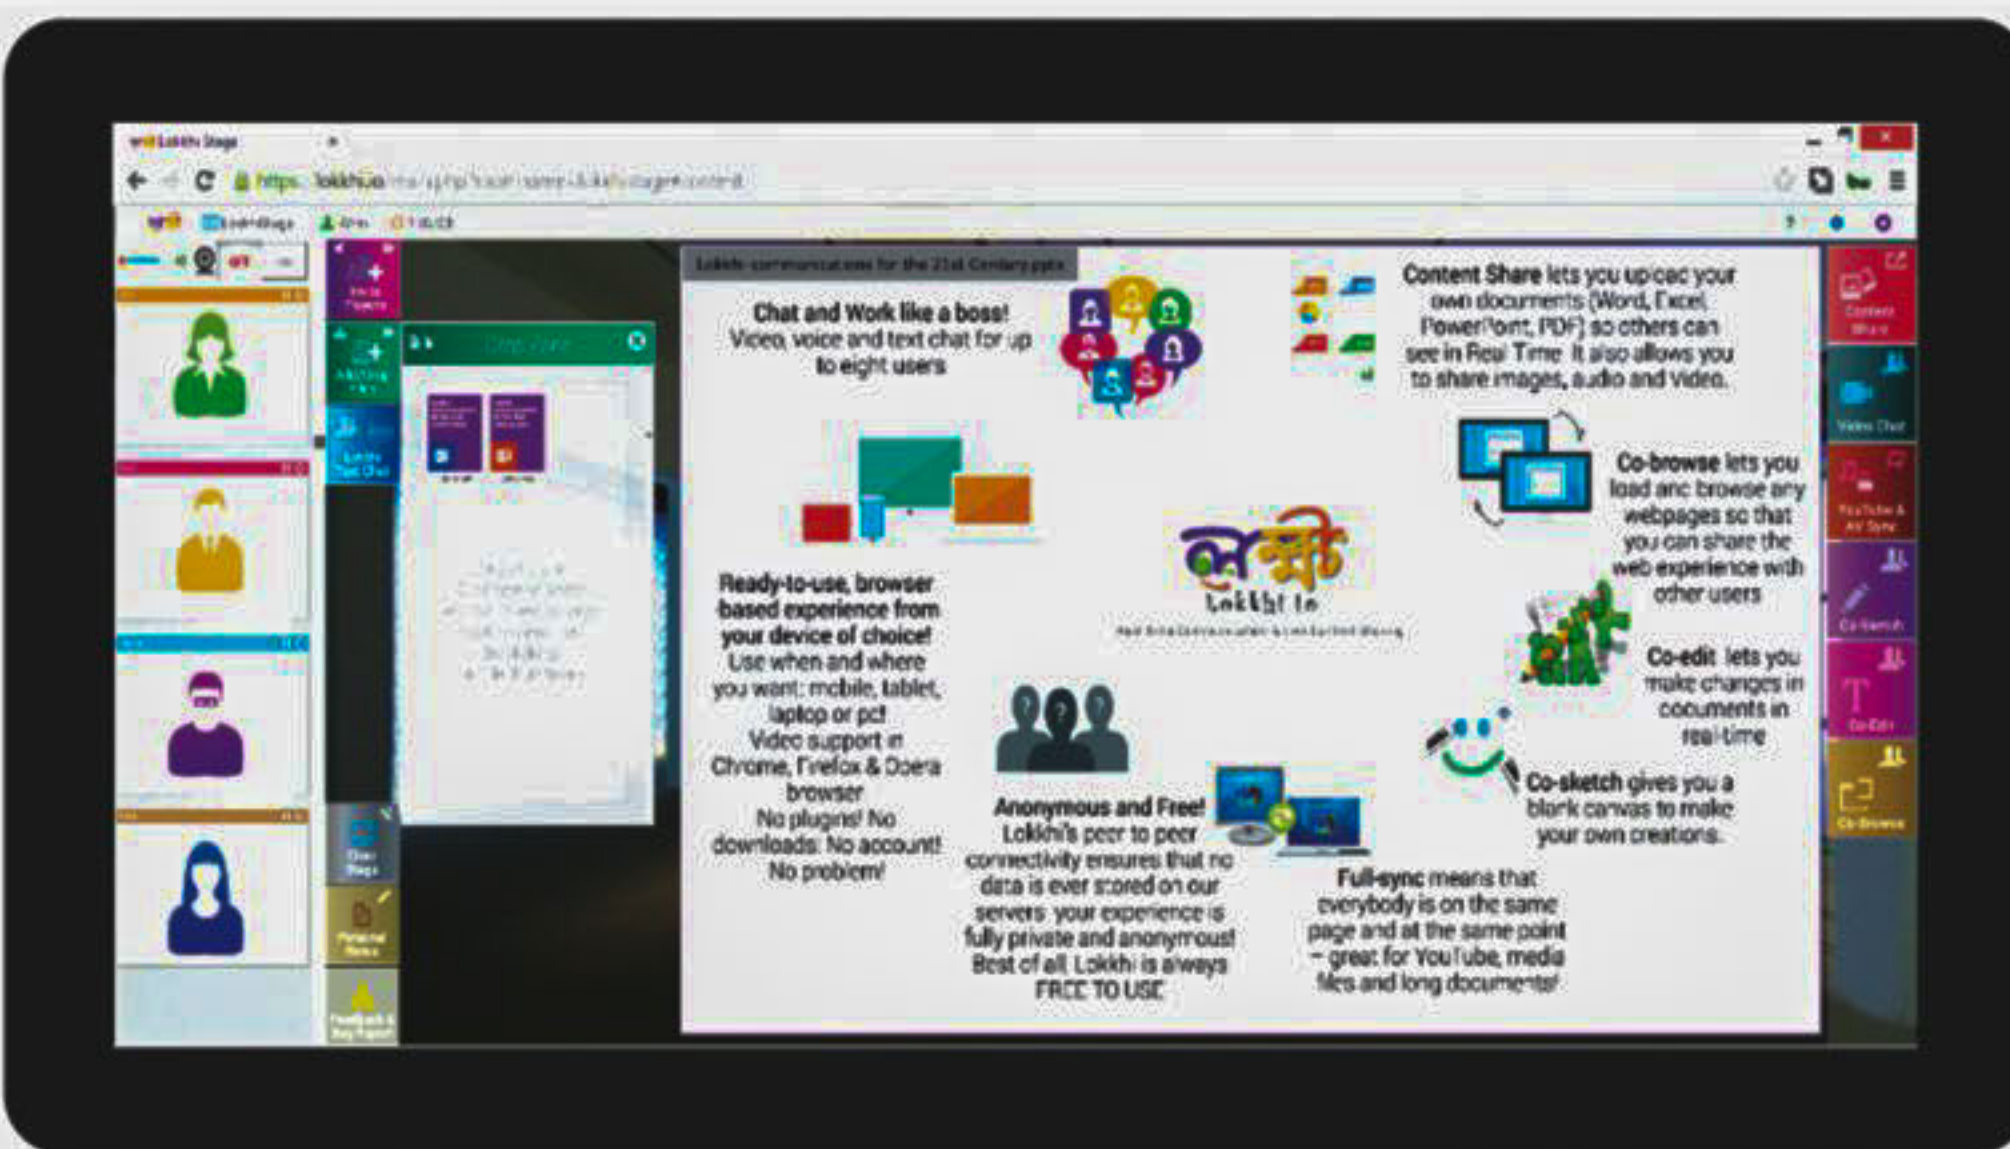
Lokkhi Stage

https://lokkhi.io/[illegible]

Lokkhi communications for the 21st Century.pptx

Chat and Work like a boss!
Video, voice and text chat for up to eight users

Content Share lets you upload your own documents (Word, Excel, PowerPoint, PDF) so others can see in Real Time. It also allows you to share images, audio and video.

Co-browse lets you load and browse any webpages so that you can share the web experience with other users

Lokkhi.io

Ready-to-use, browser based experience from your device of choice!
Use when and where you want: mobile, tablet, laptop or pc!
Video support in Chrome, Firefox & Opera browser
No plugins! No downloads. No account! No problem!

Co-edit lets you make changes in documents in real-time

Co-sketch gives you a blank canvas to make your own creations.

Anonymous and Free!
Lokkhi's peer to peer connectivity ensures that no data is ever stored on our servers your experience is fully private and anonymous!
Best of all Lokkhi is always FREE TO USE

Full-sync means that everybody is on the same page and at the same point – great for YouTube, media files and long documents!

Content Share

Video Chat

YouTube & AV Sync

Co-Sketch

Co-Edit

Co-Browse

Feedback & Bug Report